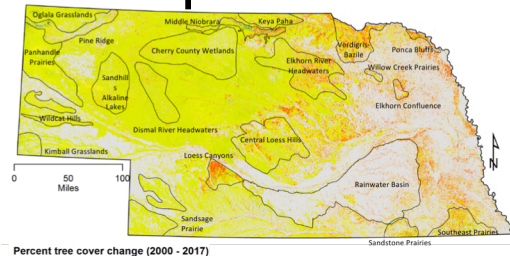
Oglala Grasslands
Middle Niobrara
Keya Paha
Pine Ridge
Panhandle Prairies
Cherry County Wetlands
Verdigris-Bazile
Ponca Bluffs
Elkhorn River Headwaters
Willow Creek Prairies
Sandhills Alkaline Lakes
Elkhorn Confluence
Wildcat Hills
Dismal River Headwaters
Central Loess Hills
Kimball Grasslands
Loess Canyons
0
50
100
Miles
N
Rainwater Basin
Sandsage Prairie
Sandstone Prairies
Southeast Prairies
Percent tree cover change (2000 - 2017)